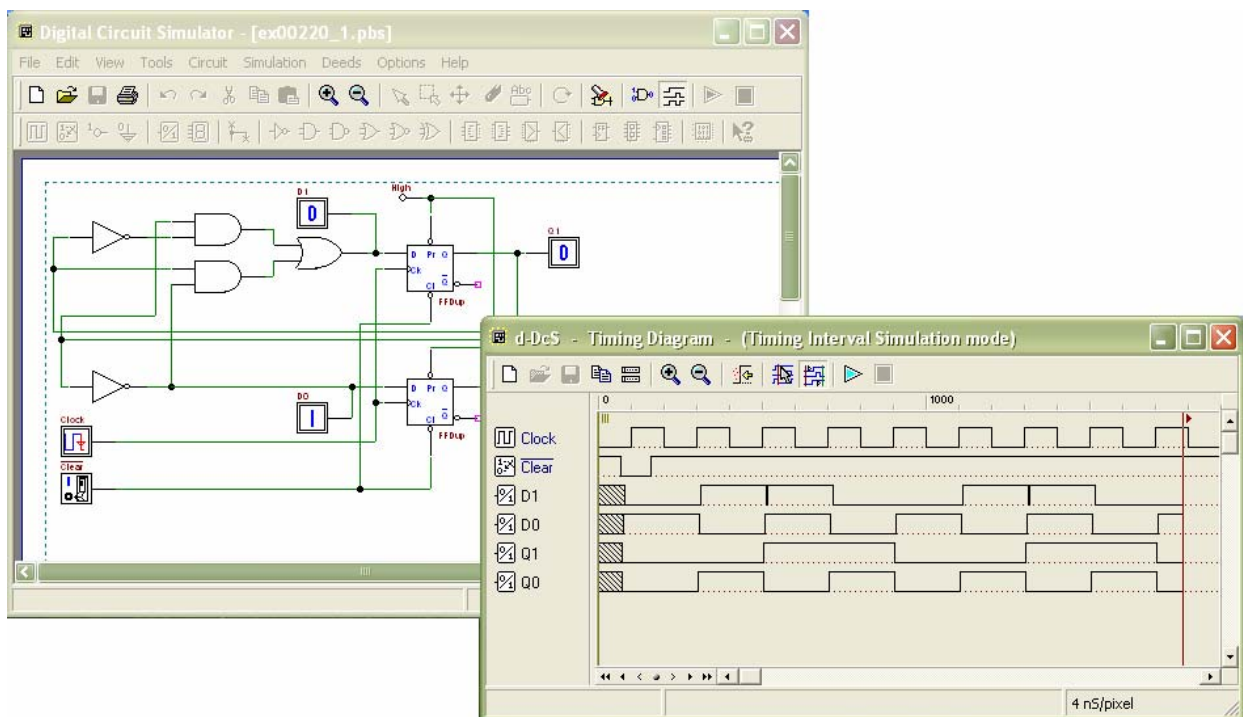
Digital Circuit Simulator - [ex00220_1.pbs]

File Edit View Tools Circuit Simulation Deeds Options Help

D1
0
High
D Pr Q
Ck
Cl $\overline{Q}$
FFDup
Q1
0

D0
1
D Pr Q
Ck
Cl $\overline{Q}$
FFDup

Clock
Clear

d-DcS - Timing Diagram - (Timing Interval Simulation mode)

0
1000

Clock
$\overline{Clear}$
D1
D0
Q1
Q0

4 nS/pixel